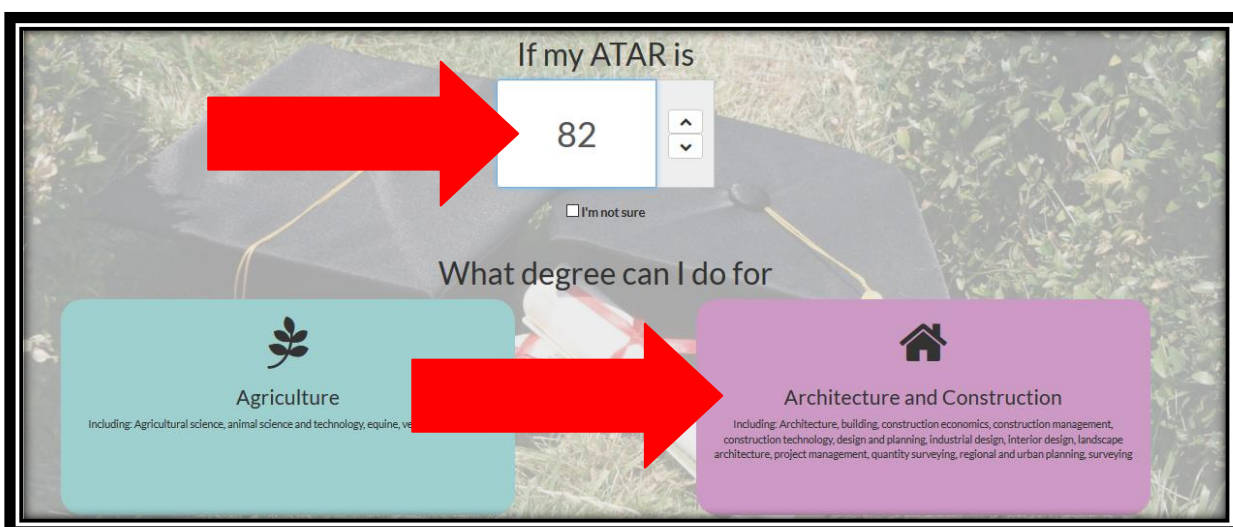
If my ATAR is

82

I'm not sure

What degree can I do for

Agriculture

Including: Agricultural science, animal science and technology, equine, ve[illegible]

Architecture and Construction

Including: Architecture, building, construction economics, construction management, construction technology, design and planning, industrial design, interior design, landscape architecture, project management, quantity surveying, regional and urban planning, surveying